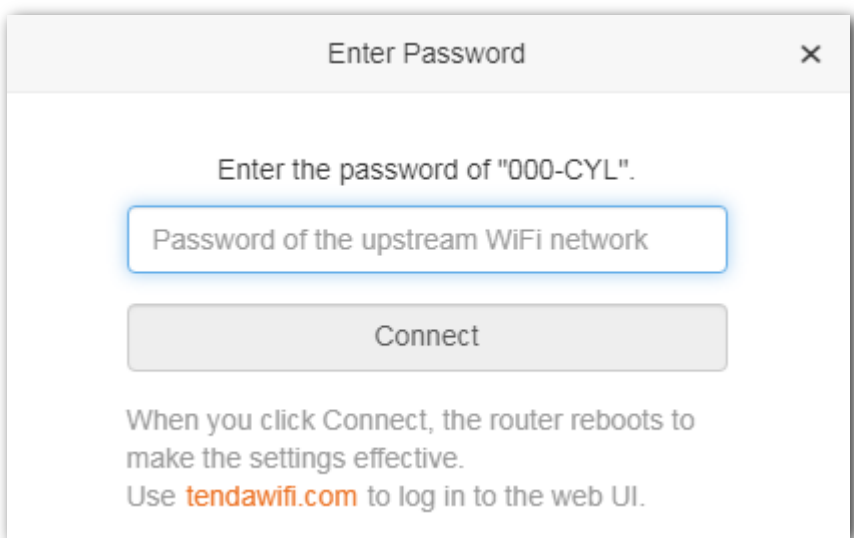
Enter Password

×

Enter the password of "000-CYL".

Password of the upstream WiFi network

Connect

When you click Connect, the router reboots to make the settings effective.
Use tendawifi.com to log in to the web UI.